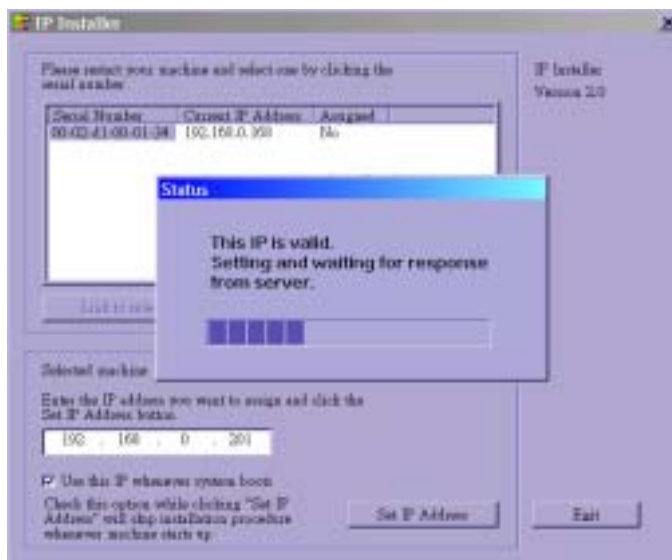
IP Installer

Please restart your machine and select one by clicking the serial number

| Serial Number | Current IP Address | Assigned |
|---|---|---|
| 00-02-d1-00-01-34 | 192.168.0.168 | No |

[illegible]

IP Installer
Version 2.0

Status

This IP is valid.
Setting and waiting for response from server.

Selected machine

Enter the IP address you want to assign and click the Set IP Address button.

192 . 168 . 0 . 201

Use this IP whenever system boots

Check this option while clicking "Set IP Address" will skip installation procedure whenever machine starts up

Set IP Address

Exit